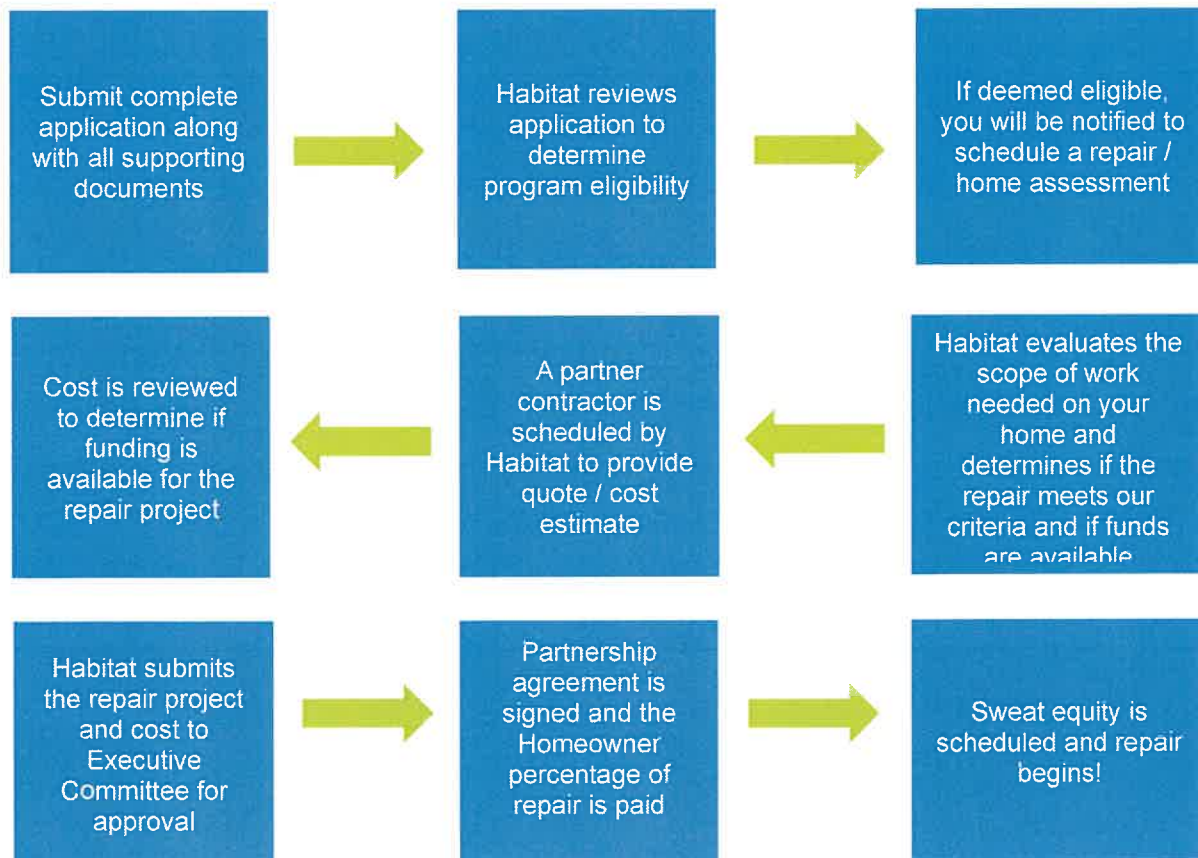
Submit complete application along with all supporting documents

Habitat reviews application to determine program eligibility

If deemed eligible, you will be notified to schedule a repair / home assessment

Habitat evaluates the scope of work needed on your home and determines if the repair meets our criteria and if funds are available

A partner contractor is scheduled by Habitat to provide quote / cost estimate

Cost is reviewed to determine if funding is available for the repair project

Habitat submits the repair project and cost to Executive Committee for approval

Partnership agreement is signed and the Homeowner percentage of repair is paid

Sweat equity is scheduled and repair begins!